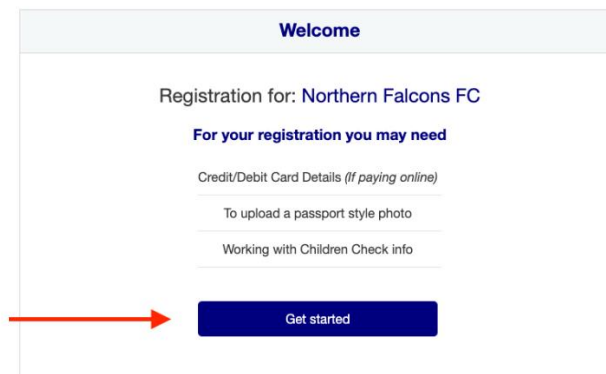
Welcome

Registration for: Northern Falcons FC

For your registration you may need

Credit/Debit Card Details (If paying online)

To upload a passport style photo

Working with Children Check info

Get started